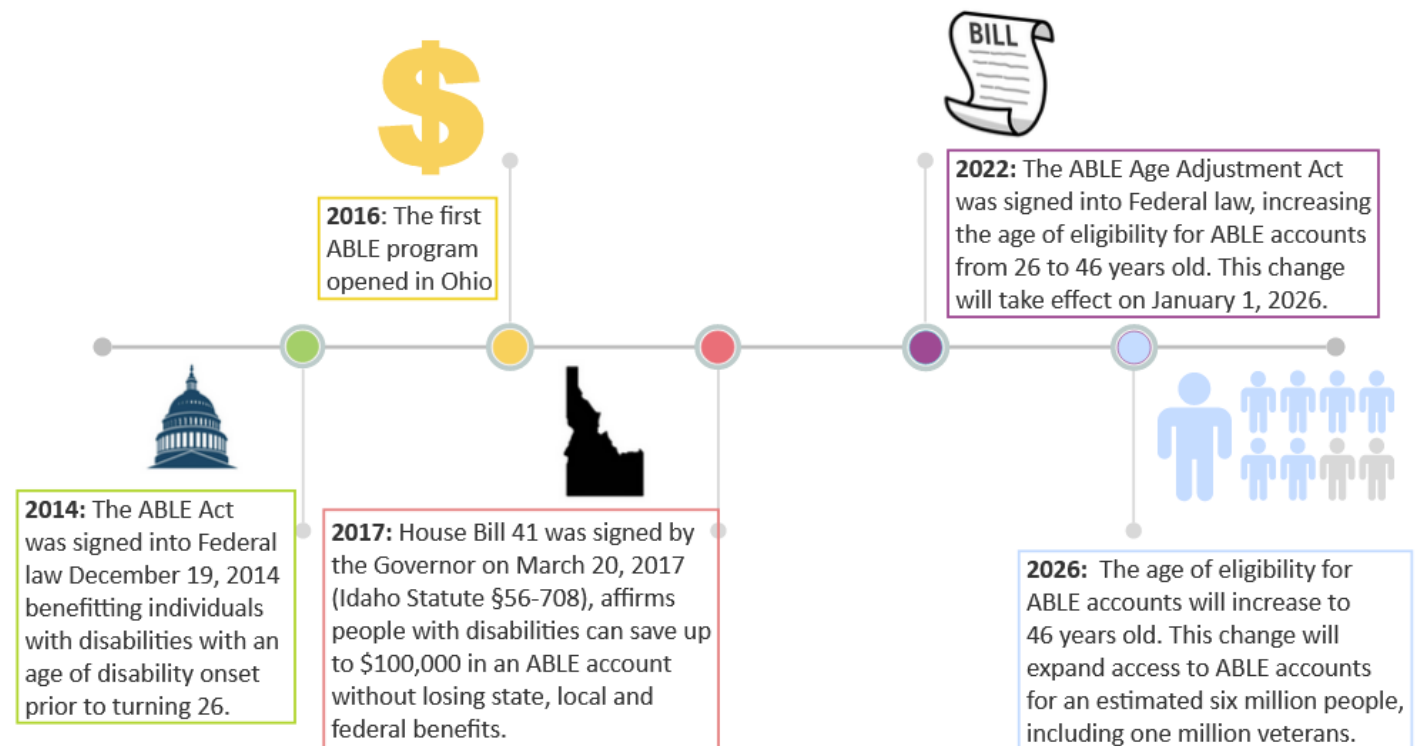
$

BILL

2016: The first ABLE program opened in Ohio

2022: The ABLE Age Adjustment Act was signed into Federal law, increasing the age of eligibility for ABLE accounts from 26 to 46 years old. This change will take effect on January 1, 2026.

2014: The ABLE Act was signed into Federal law December 19, 2014 benefitting individuals with disabilities with an age of disability onset prior to turning 26.

2017: House Bill 41 was signed by the Governor on March 20, 2017 (Idaho Statute §56-708), affirms people with disabilities can save up to $100,000 in an ABLE account without losing state, local and federal benefits.

2026: The age of eligibility for ABLE accounts will increase to 46 years old. This change will expand access to ABLE accounts for an estimated six million people, including one million veterans.